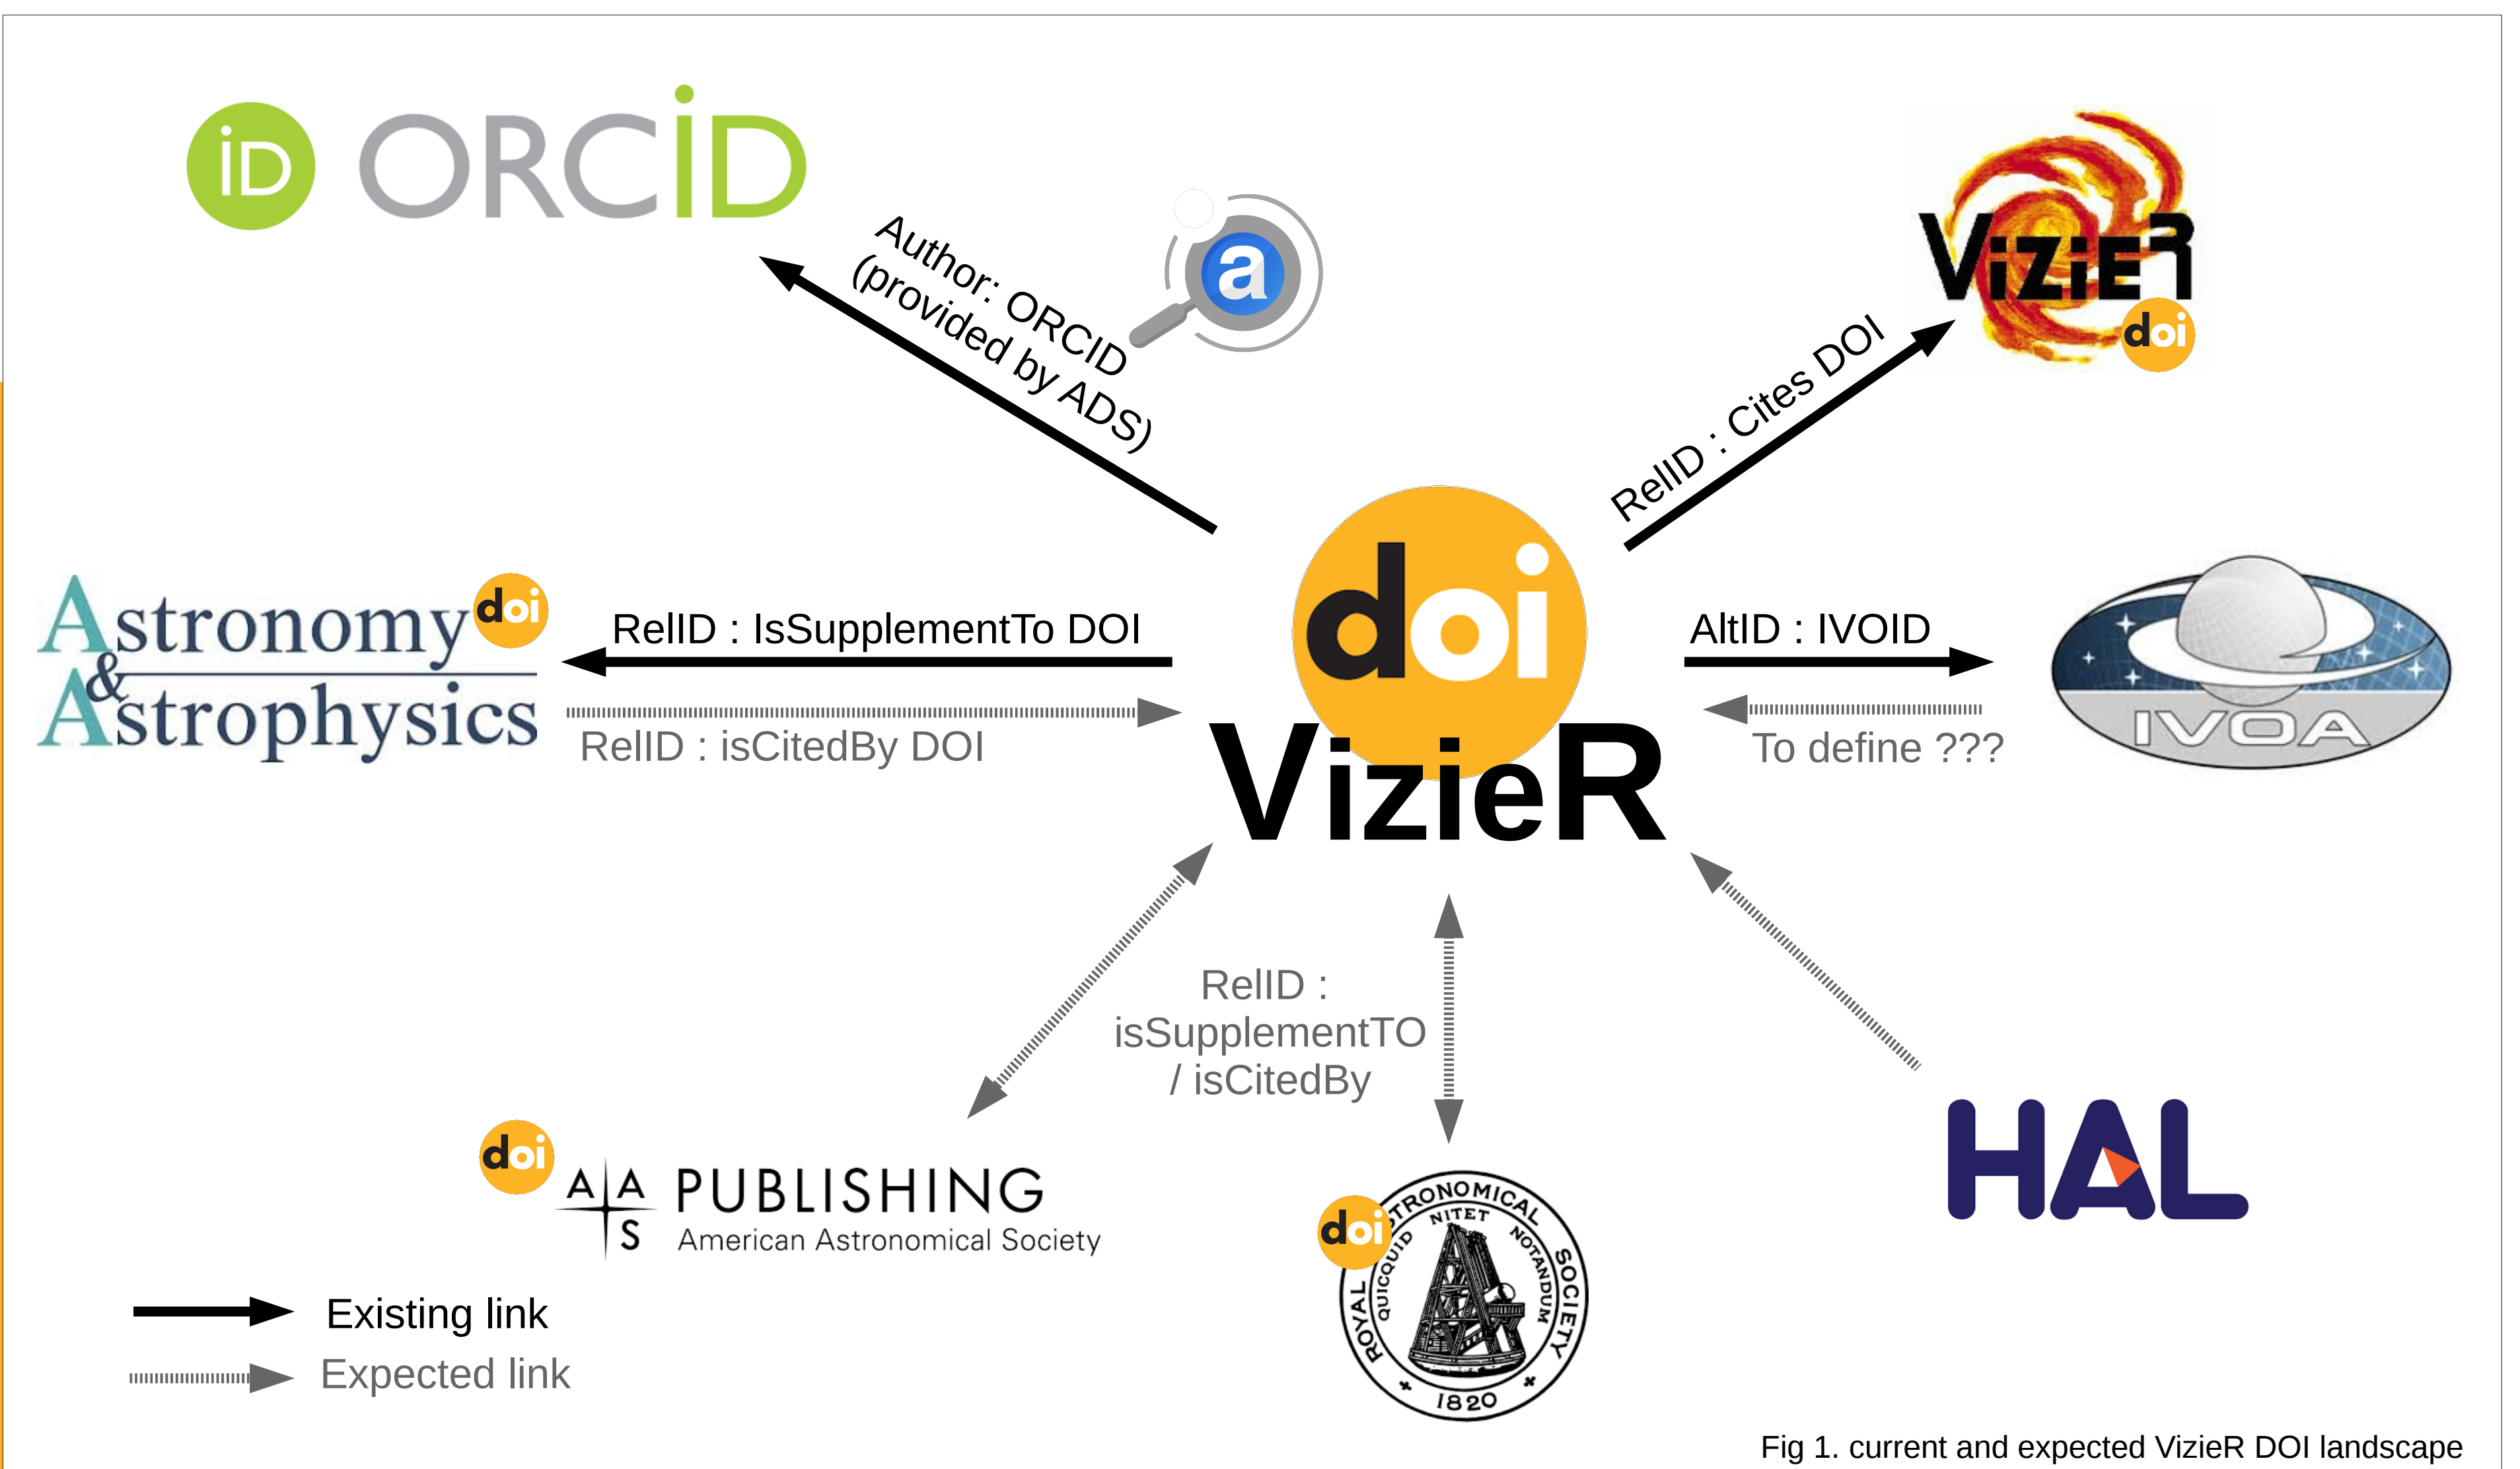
iD ORCID

Author: ORCID (provided by ADS)

a

VizieR doi

RelID : Cites DOI

Astronomy & Astrophysics doi

RelID : IsSupplementTo DOI

RelID : isCitedBy DOI

doi VizieR

AltID : IVOID

To define ???

IVOA

RelID : isSupplementTO / isCitedBy

doi AAS PUBLISHING American Astronomical Society

doi ROYAL ASTRONOMICAL SOCIETY QUICQUID NITET NOTANDUM 1820

HAL

Existing link

Expected link

Fig 1. current and expected VizieR DOI landscape